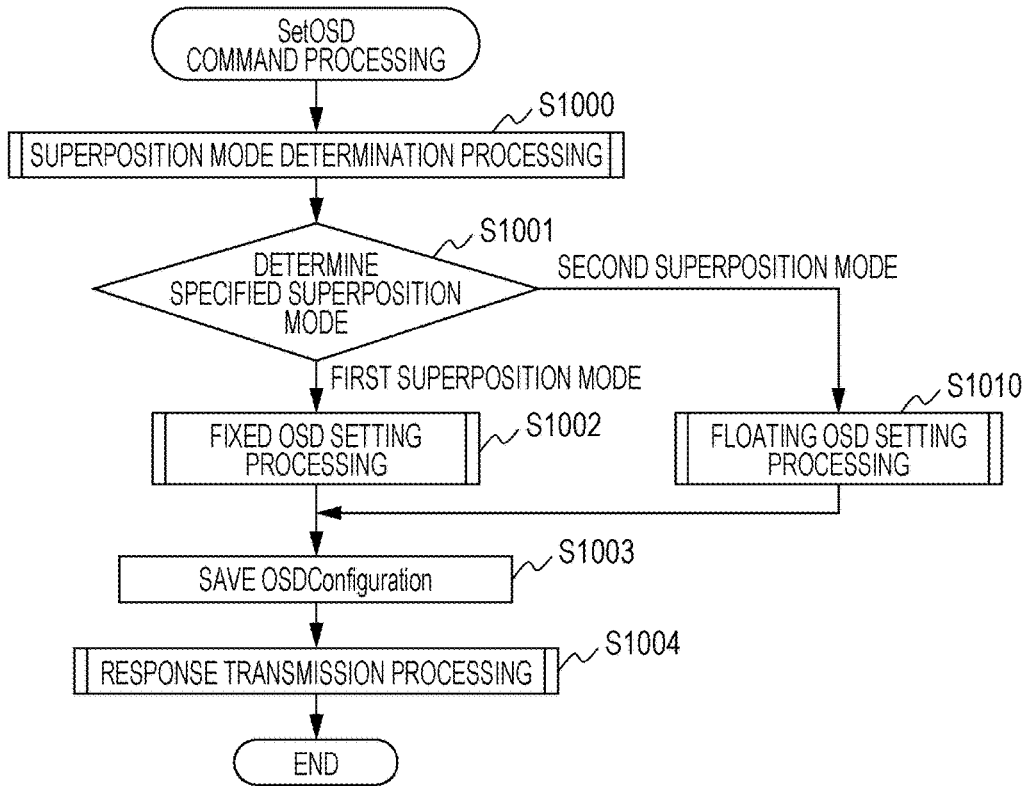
SetOSD COMMAND PROCESSING

S1000

SUPERPOSITION MODE DETERMINATION PROCESSING

S1001

DETERMINE SPECIFIED SUPERPOSITION MODE

SECOND SUPERPOSITION MODE

FIRST SUPERPOSITION MODE

S1010

FIXED OSD SETTING PROCESSING

S1002

FLOATING OSD SETTING PROCESSING

S1003

SAVE OSDConfiguration

S1004

RESPONSE TRANSMISSION PROCESSING

END